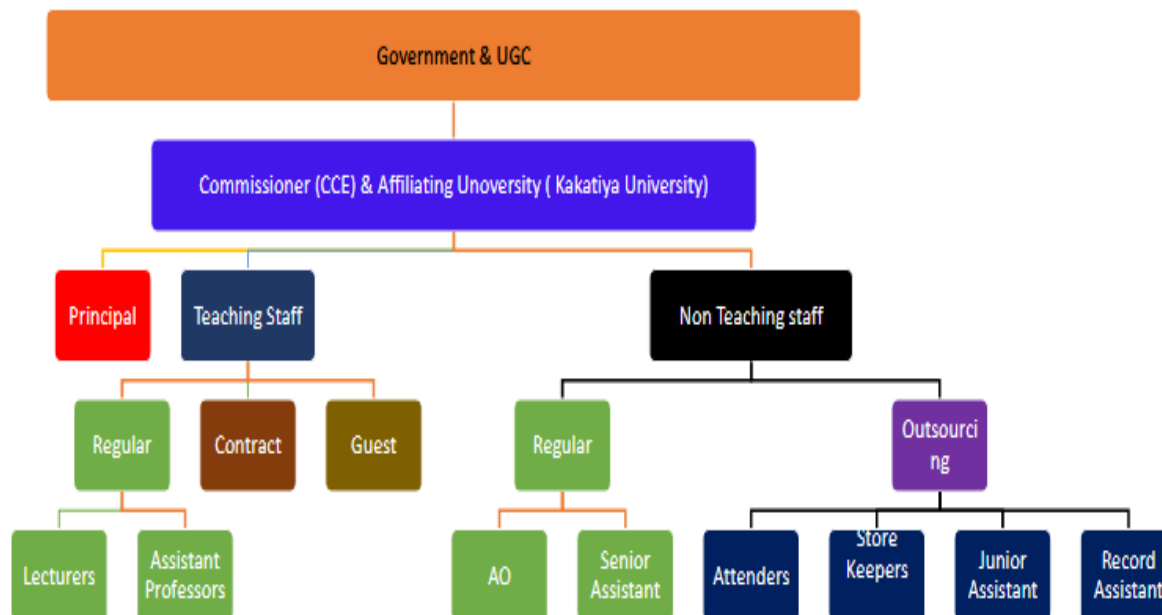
Government & UGC

Commissioner (CCE) & Affiliating Unoversity ( Kakatiya University)

Principal

Teaching Staff

Non Teaching staff

Regular

Contract

Guest

Regular

Outsourcing

Lecturers

Assistant Professors

AO

Senior Assistant

Attenders

Store Keepers

Junior Assistant

Record Assistant